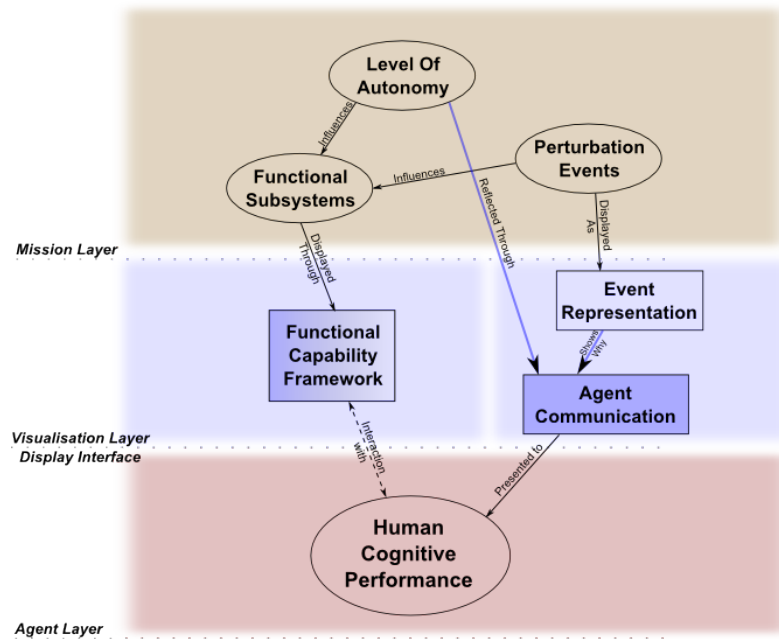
Level Of Autonomy

Influences

Perturbation Events

Influences

Functional Subsystems

Reflected Through

Displayed As

Mission Layer

Displayed Through

Event Representation

Functional Capability Framework

Shows Why

Agent Communication

Interaction with

Visualisation Layer
Display Interface

Presented to

Human Cognitive Performance

Agent Layer